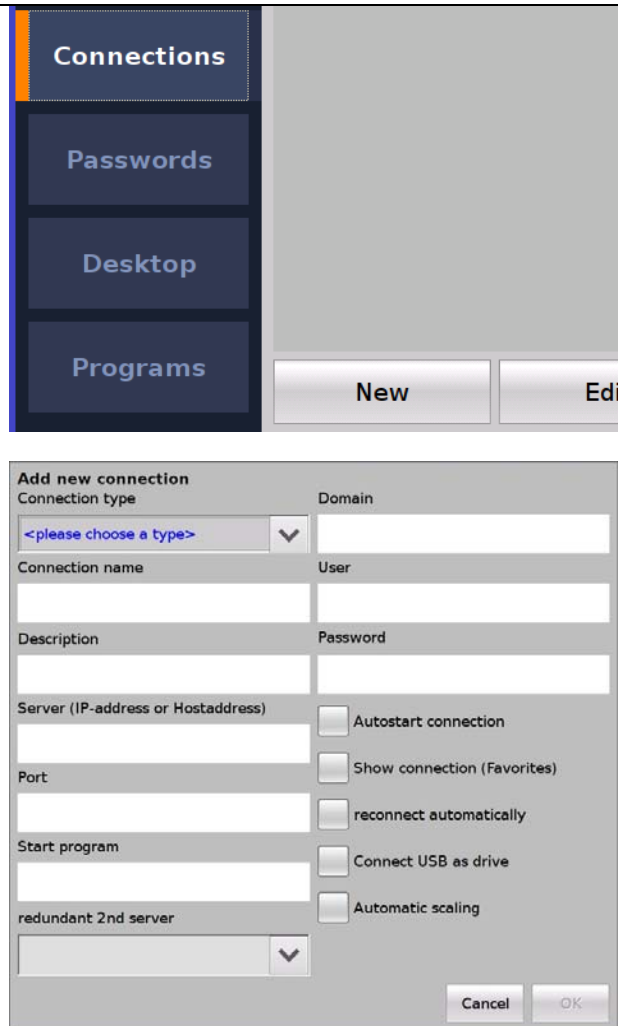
Connections

Passwords

Desktop

Programs

New

Edi

Add new connection

Connection type

<please choose a type>

Connection name

Description

Server (IP-address or Hostaddress)

Port

Start program

redundant 2nd server

Domain

User

Password

Autostart connection

Show connection (Favorites)

reconnect automatically

Connect USB as drive

Automatic scaling

Cancel

OK